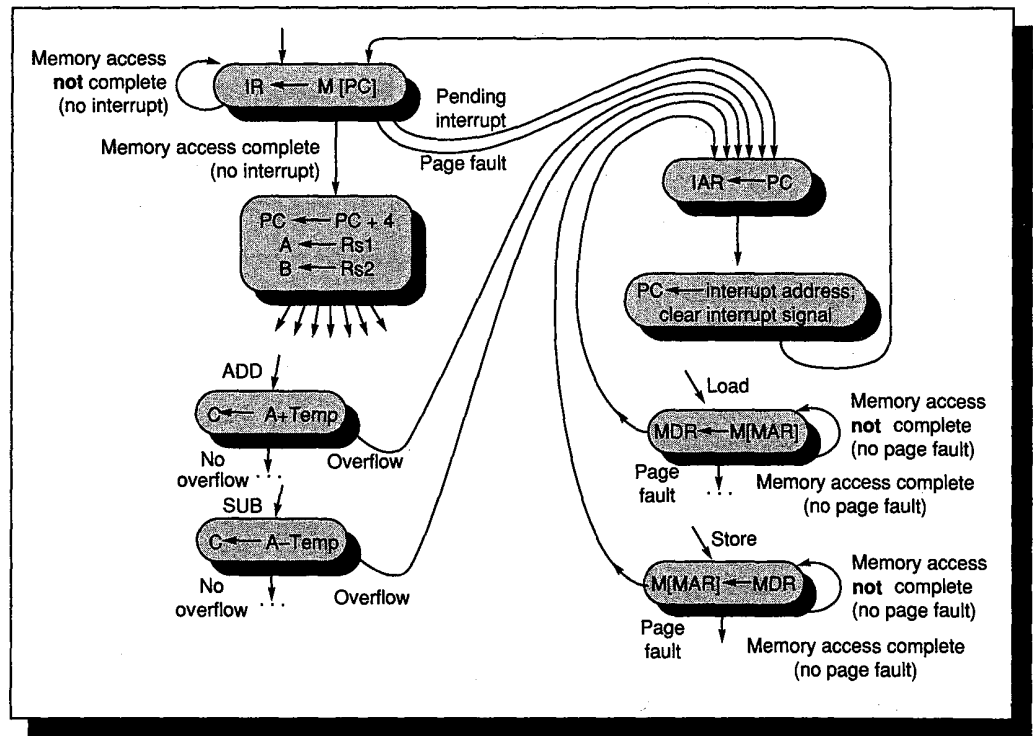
Memory access **not** complete (no interrupt)

IR ← M [PC]

Pending interrupt

Page fault

Memory access complete (no interrupt)

IAR ← PC

PC ← PC + 4
A ← Rs1
B ← Rs2

PC ← Interrupt address; clear interrupt signal

ADD

C ← A+Temp

No overflow

Overflow

Load

MDR ← M[MAR]

Memory access **not** complete (no page fault)

Page fault

Memory access complete (no page fault)

SUB

C ← A–Temp

No overflow

Overflow

Store

M[MAR] ← MDR

Memory access **not** complete (no page fault)

Page fault

Memory access complete (no page fault)